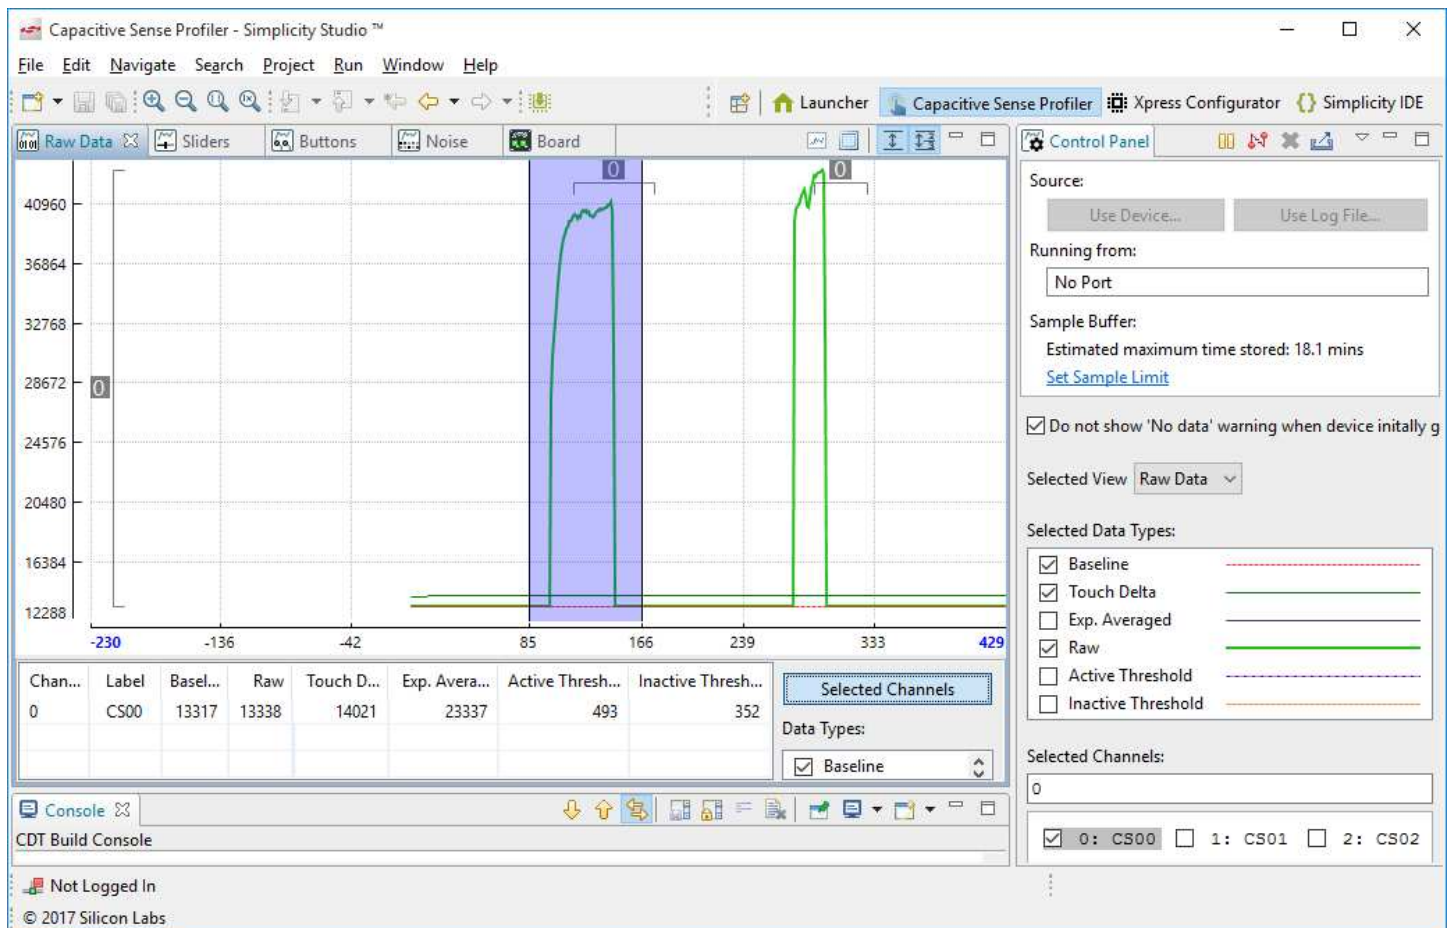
Capacitive Sense Profiler - Simplicity Studio ™

File Edit Navigate Search Project Run Window Help

Launcher Capacitive Sense Profiler Xpress Configurator Simplicity IDE

Raw Data Sliders Buttons Noise Board

Control Panel

0 0

40960
36864
32768
28672
24576
20480
16384
12288

0

-230 -136 -42 85 166 239 333 429

| Chan... | Label | Basel... | Raw | Touch D... | Exp. Avera... | Active Thresh... | Inactive Thresh... |
|---|---|---|---|---|---|---|---|
| 0 | CS00 | 13317 | 13338 | 14021 | 23337 | 493 | 352 |

Selected Channels

Data Types:

Baseline

Source:

Use Device... Use Log File...

Running from:

No Port

Sample Buffer:

Estimated maximum time stored: 18.1 mins

Set Sample Limit

Do not show 'No data' warning when device initally g

Selected View Raw Data

Selected Data Types:

Baseline
Touch Delta
Exp. Averaged
Raw
Active Threshold
Inactive Threshold

Selected Channels:

0

0: CS00 1: CS01 2: CS02

Console

CDT Build Console

Not Logged In

© 2017 Silicon Labs